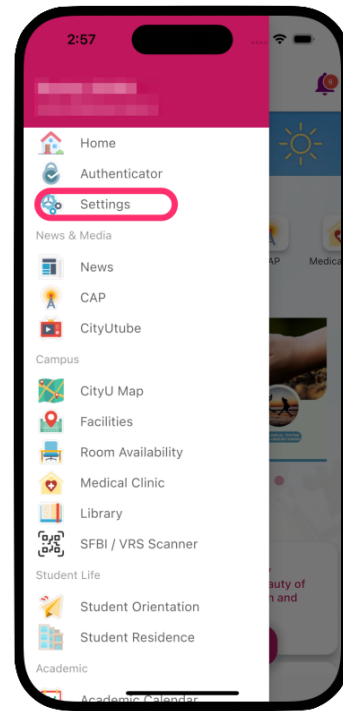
2:57

Home
Authenticator
Settings
News & Media
News
CAP
CityUtube
Campus
CityU Map
Facilities
Room Availability
Medical Clinic
Library
SFBI / VRS Scanner
Student Life
Student Orientation
Student Residence
Academic
Academic Calendar

CAP
Medica
auty of
n and